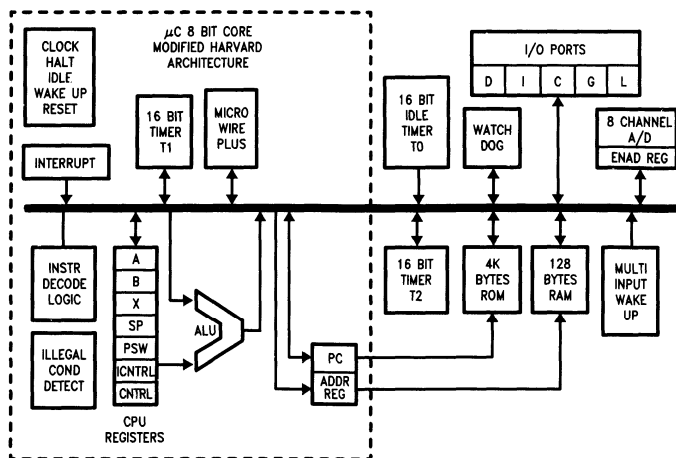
CLOCK
HALT
IDLE
WAKE UP
RESET

$\mu$C 8 BIT CORE
MODIFIED HARVARD
ARCHITECTURE

16 BIT
TIMER
T1

MICRO
WIRE
PLUS

INTERRUPT

I/O PORTS

D I C G L

16 BIT
IDLE
TIMER
T0

WATCH
DOG

8 CHANNEL
A/D

ENAD REG

INSTR
DECODE
LOGIC

A
B
X
SP
PSW
ICNTRL
CNTRL

ALU

ILLEGAL
COND
DETECT

CPU
REGISTERS

PC

ADDR
REG

16 BIT
TIMER
T2

4K
BYTES
ROM

128
BYTES
RAM

MULTI
INPUT
WAKE
UP